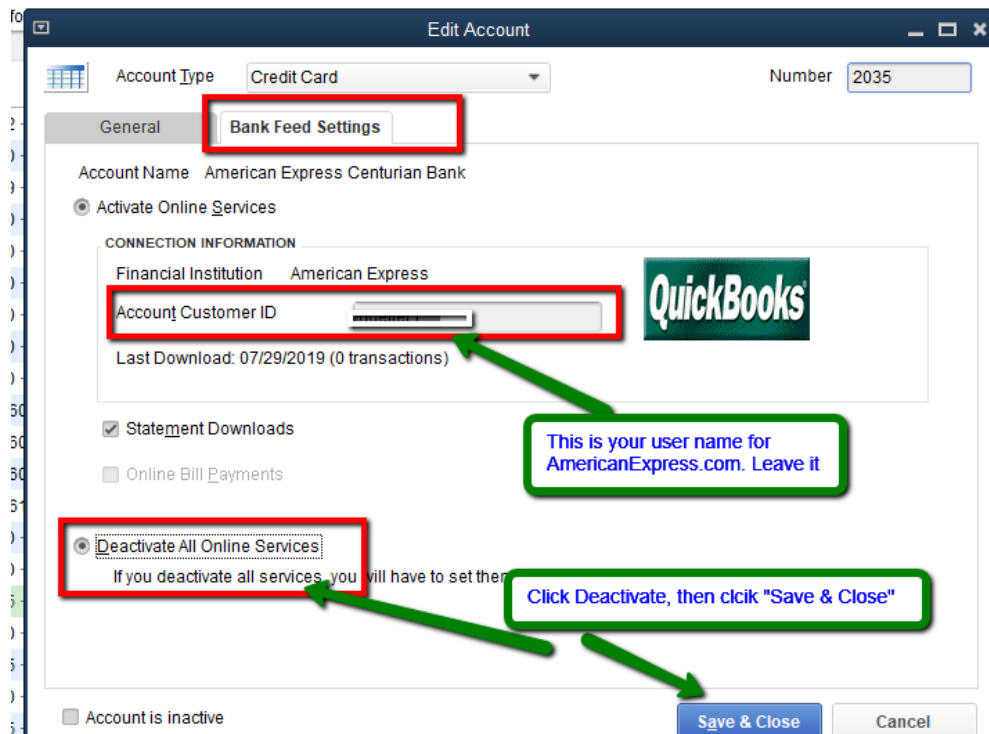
Edit Account

Account Type Credit Card

Number 2035

General

Bank Feed Settings

Account Name American Express Centurian Bank

Activate Online Services

CONNECTION INFORMATION

Financial Institution American Express

Account Customer ID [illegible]

Last Download: 07/29/2019 (0 transactions)

QuickBooks

This is your user name for AmericanExpress.com. Leave it

Statement Downloads

Online Bill Payments

Deactivate All Online Services

If you deactivate all services, you will have to set ther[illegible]

Click Deactivate, then clcik "Save & Close"

Account is inactive

Save & Close

Cancel